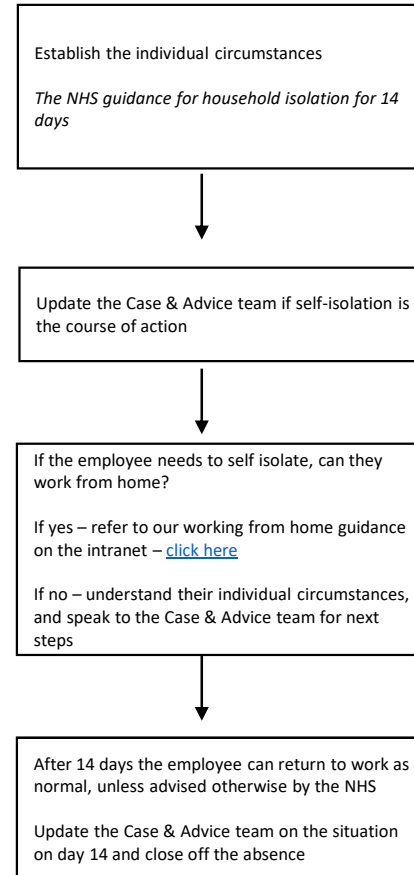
Establish the individual circumstances

*The NHS guidance for household isolation for 14 days*

Update the Case & Advice team if self-isolation is the course of action

If the employee needs to self isolate, can they work from home?

If yes – refer to our working from home guidance on the intranet – click here

If no – understand their individual circumstances, and speak to the Case & Advice team for next steps

After 14 days the employee can return to work as normal, unless advised otherwise by the NHS

Update the Case & Advice team on the situation on day 14 and close off the absence